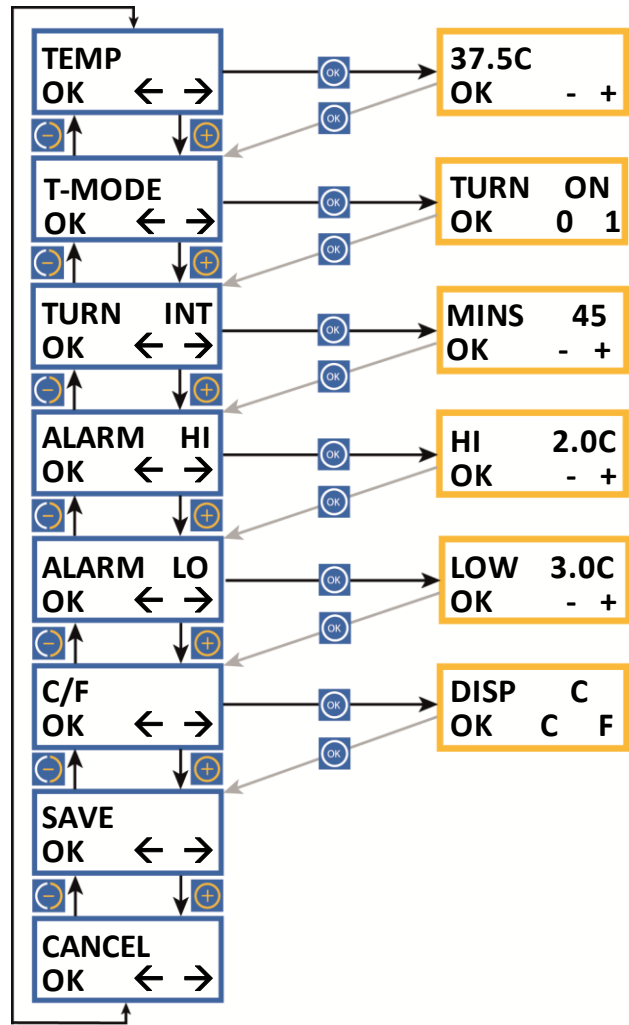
TEMP
OK ← →

OK

37.5C
OK - +

OK

T-MODE
OK ← →

OK

TURN ON
OK 0 1

OK

TURN INT
OK ← →

OK

MINS 45
OK - +

OK

ALARM HI
OK ← →

OK

HI 2.0C
OK - +

OK

ALARM LO
OK ← →

OK

LOW 3.0C
OK - +

OK

C/F
OK ← →

OK

DISP C
OK C F

OK

SAVE
OK ← →

CANCEL
OK ← →